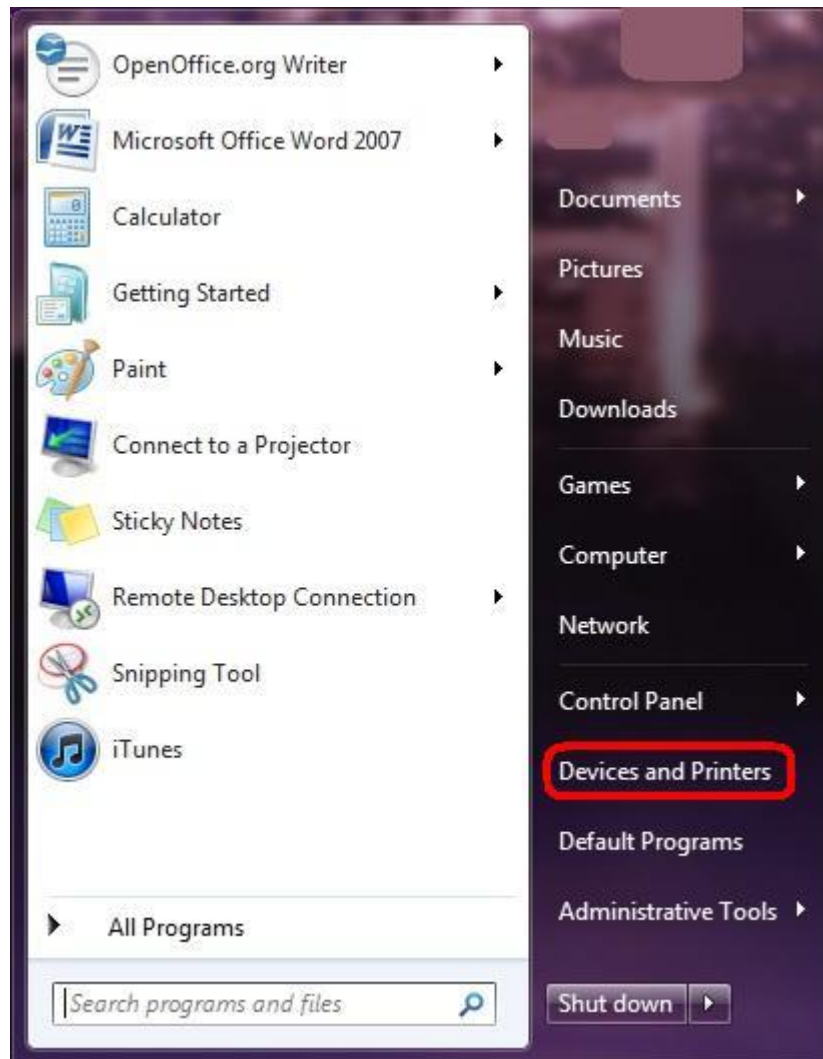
OpenOffice.org Writer
Microsoft Office Word 2007
Calculator
Getting Started
Paint
Connect to a Projector
Sticky Notes
Remote Desktop Connection
Snipping Tool
iTunes

All Programs

Search programs and files

Documents
Pictures
Music
Downloads
Games
Computer
Network
Control Panel
Devices and Printers
Default Programs
Administrative Tools

Shut down